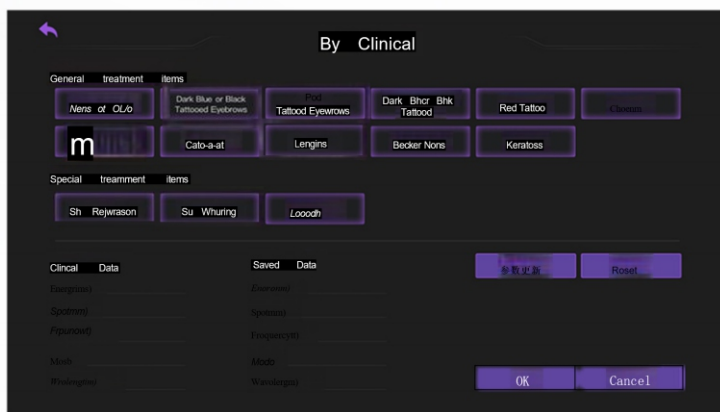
By Clinical

General treatment items

Nens ot OL/o

Dark Blue or Black Tattooed Eyebrows

Red Tattooed Eyewrows

Dark Bhcr Bhk Tattood

Red Tattoo

Chomus

m

Cato-a-at

Lengins

Becker Nons

Keratoss

Special treamment items

Sh Rejwrason

Su Whuring

Looodh

Clincal Data

Energy(mJ)

Spot(mm)

Frquency(Hz)

Mode

Wavelength(nm)

Saved Data

Energy(mJ)

Spot(mm)

Frequency(Hz)

Mode

Wavelength(nm)

参数更新

Reset

OK

Cancel